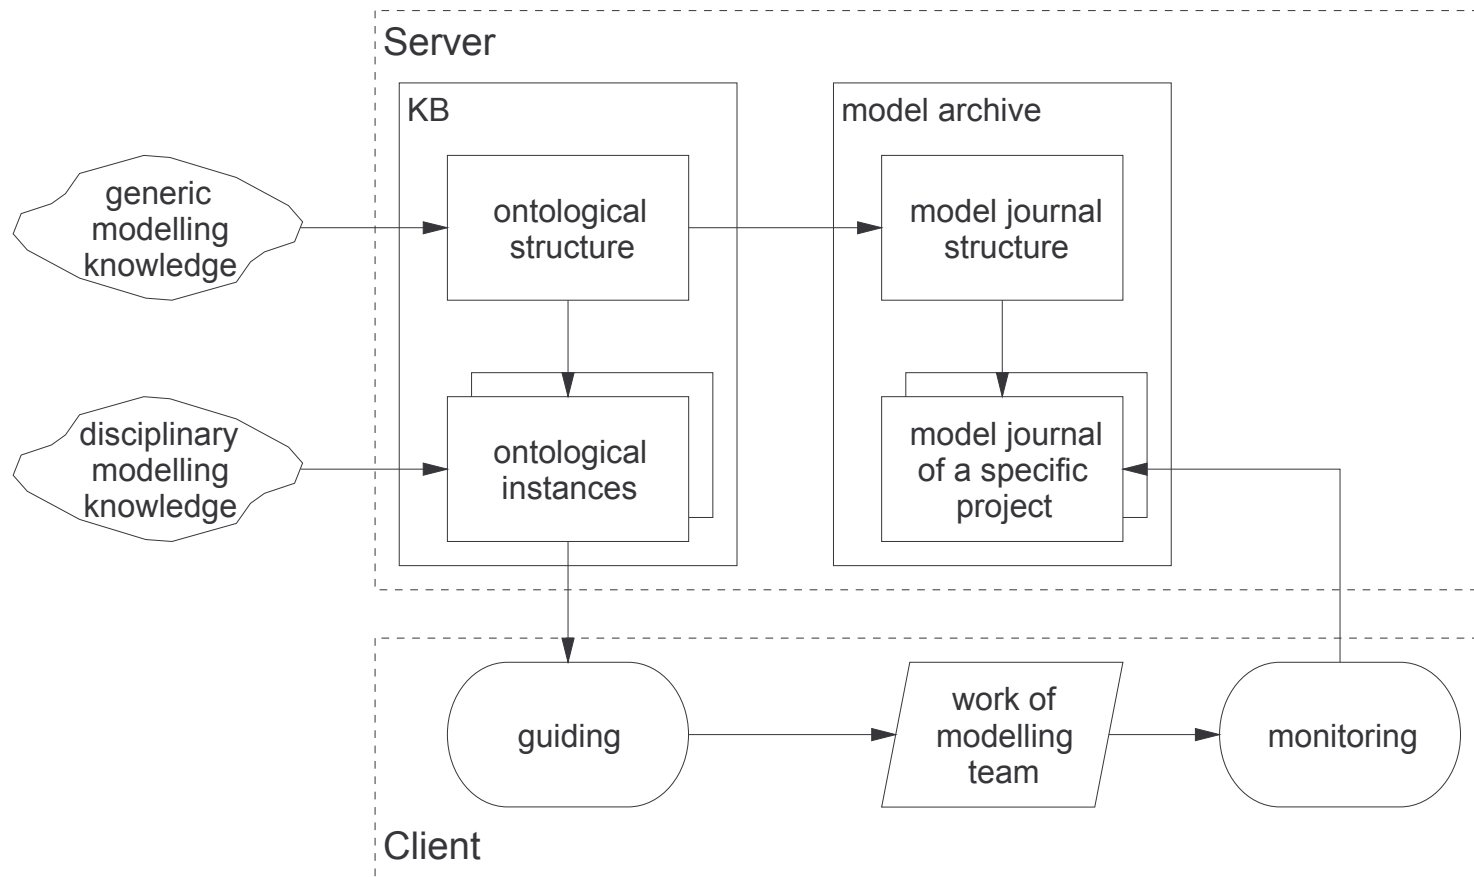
Server

KB

model archive

generic modelling knowledge

ontological structure

model journal structure

disciplinary modelling knowledge

ontological instances

model journal of a specific project

guiding

work of modelling team

monitoring

Client